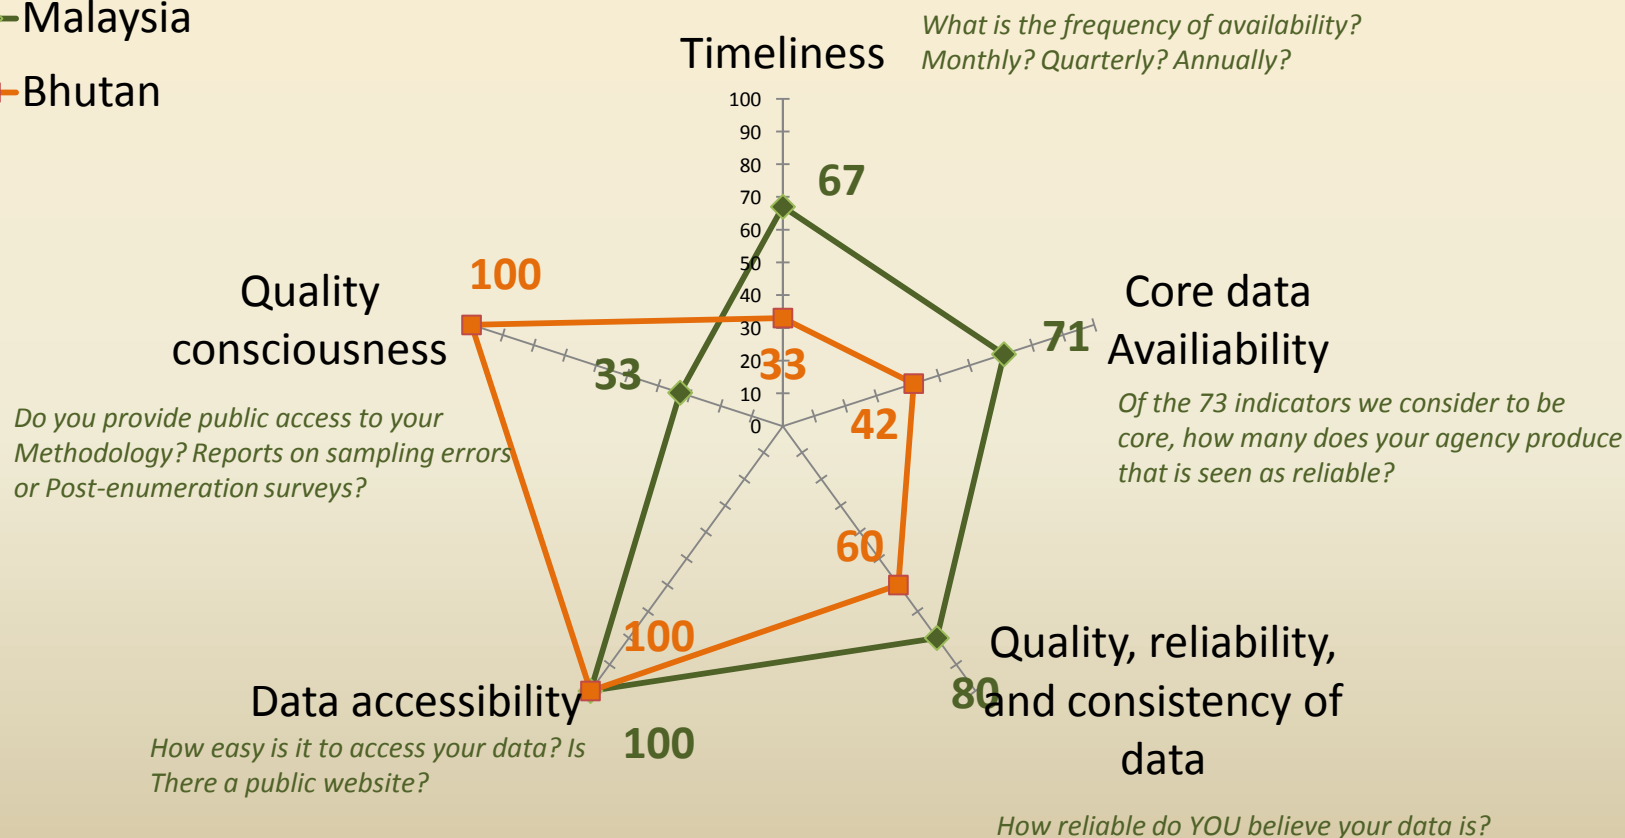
Malaysia
Bhutan

Timeliness
What is the frequency of availability? Monthly? Quarterly? Annually?

100
90
80
70
60
50
40
30
20
10
0

67
33

Core data Availiability
71
42
Of the 73 indicators we consider to be core, how many does your agency produce that is seen as reliable?

Quality consciousness
100
33
Do you provide public access to your Methodology? Reports on sampling errors or Post-enumeration surveys?

60
Quality, reliability, and consistency of data
80
How reliable do YOU believe your data is?

100
Data accessibility
100
How easy is it to access your data? Is There a public website?